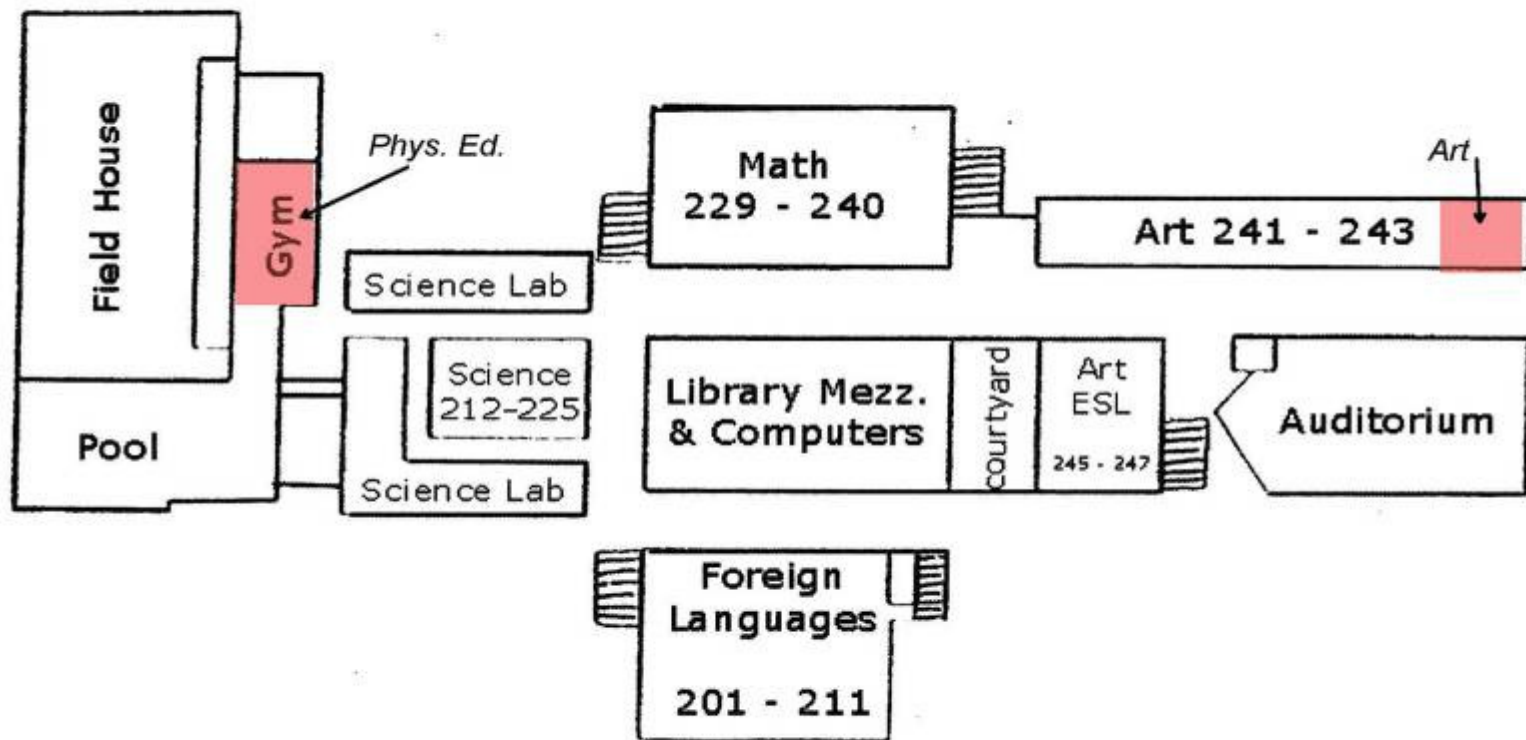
Field House

Gym

Phys. Ed.

Pool

Math
229 - 240

Art

Art 241 - 243

Science Lab

Science
212-225

Science Lab

Library Mezz.
& Computers

courtyard

Art
ESL
245 - 247

Auditorium

Foreign
Languages

201 - 211